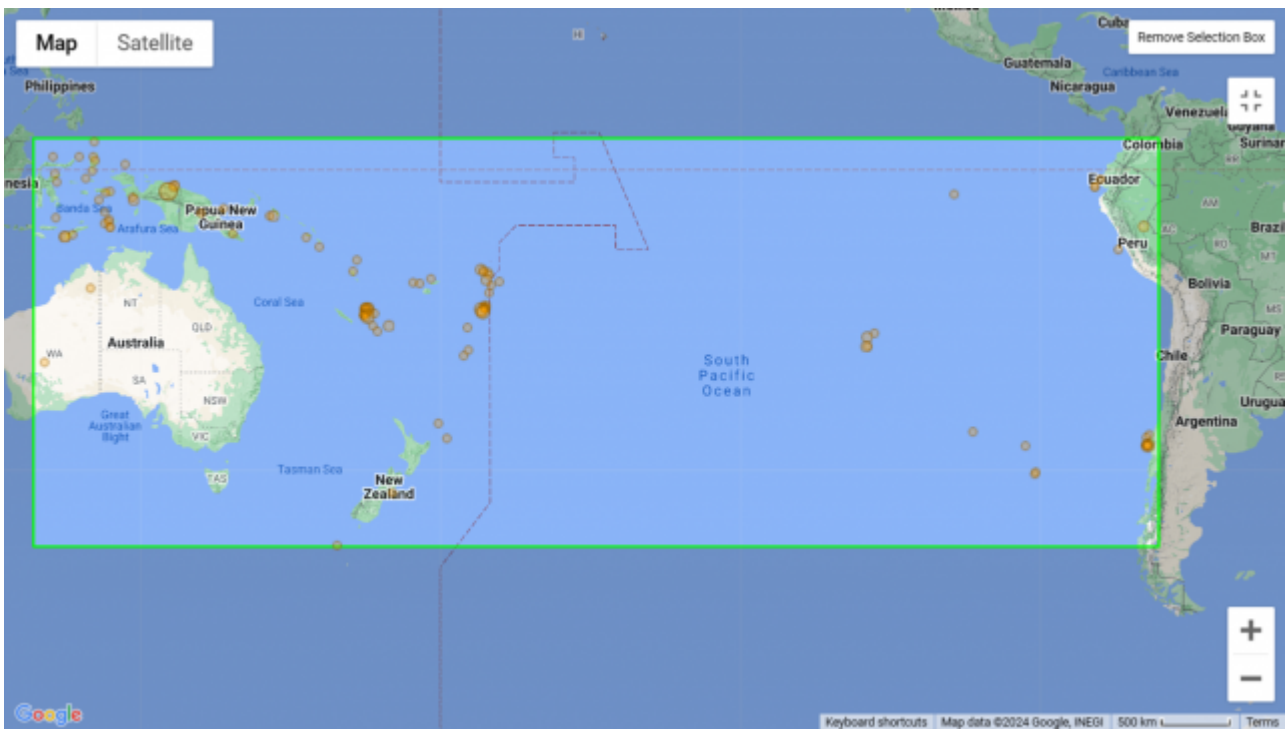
Map | Satellite

Remove Selection Box

Philippines
nesia
Banda Sea
Arafura Sea
Papua New Guinea
Coral Sea
NT
QLD
WA
SA
NSW
VIC
TAS
Australia
Great Australian Bight
Tasman Sea
New Zealand
South Pacific Ocean
Cuba
Guatemala
Caribbean Sea
Nicaragua
Venezuela
Guyana
Surinam
Colombia
Ecuador
AM
Peru
AC
RO
MT
Brazil
Bolivia
MS
Paraguay
Chile
Uruguay
Argentina

+
−

Google
Keyboard shortcuts | Map data ©2024 Google, INEGI | 500 km | Terms